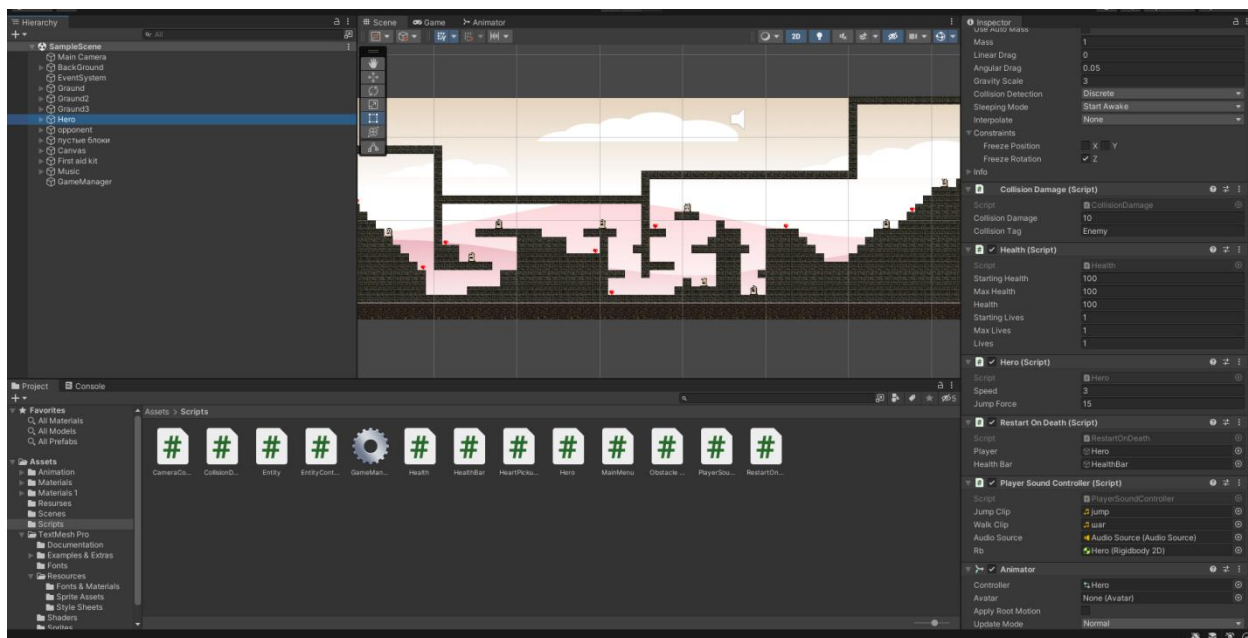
Hierarchy
All
SampleScene
Main Camera
BackGround
EventSystem
Graund
Graund2
Graund3
Hero
opponent
пустые блоки
Canvas
First aid kit
Music
GameManager

Scene
Game
Animator
2D

Inspector
Use Auto Mass
Mass 1
Linear Drag 0
Angular Drag 0.05
Gravity Scale 3
Collision Detection Discrete
Sleeping Mode Start Awake
Interpolate None
Constraints
Freeze Position X Y
Freeze Rotation Z
Info

Collision Damage (Script)
Script CollisionDamage
Collision Damage 10
Collision Tag Enemy

Health (Script)
Script Health
Starting Health 100
Max Health 100
Health 100
Starting Lives 1
Max Lives 1
Lives 1

Hero (Script)
Script Hero
Speed 3
Jump Force 15

Restart On Death (Script)
Script RestartOnDeath
Player Hero
Health Bar HealthBar

Player Sound Controller (Script)
Script PlayerSoundController
Jump Clip jump
Walk Clip шаг
Audio Source Audio Source (Audio Source)
Rb Hero (Rigidbody 2D)

Animator
Controller Hero
Avatar None (Avatar)
Apply Root Motion
Update Mode Normal

Project
Console
Favorites
All Materials
All Models
All Prefabs
Assets
Animation
Materials
Materials 1
Resurses
Scenes
Scripts
TextMesh Pro
Documentation
Examples & Extras
Fonts
Resources
Fonts & Materials
Sprite Assets
Style Sheets
Shaders
Sprites

Assets > Scripts
CameraCo...
CollisionD...
Entity
EntityCont...
GameMan...
Health
HealthBar
HeartPicku...
Hero
MainMenu
Obstacle ...
PlayerSou...
RestartOn...